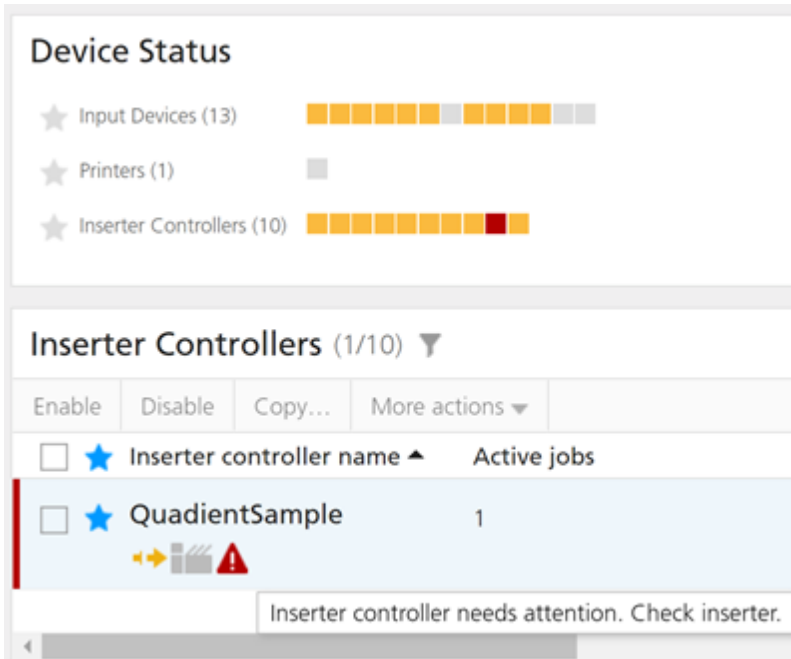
Device Status

Input Devices (13)

Printers (1)

Inserter Controllers (10)

Inserter Controllers (1/10)

Enable | Disable | Copy... | More actions

Inserter controller name | Active jobs

QuadientSample | 1

Inserter controller needs attention. Check inserter.